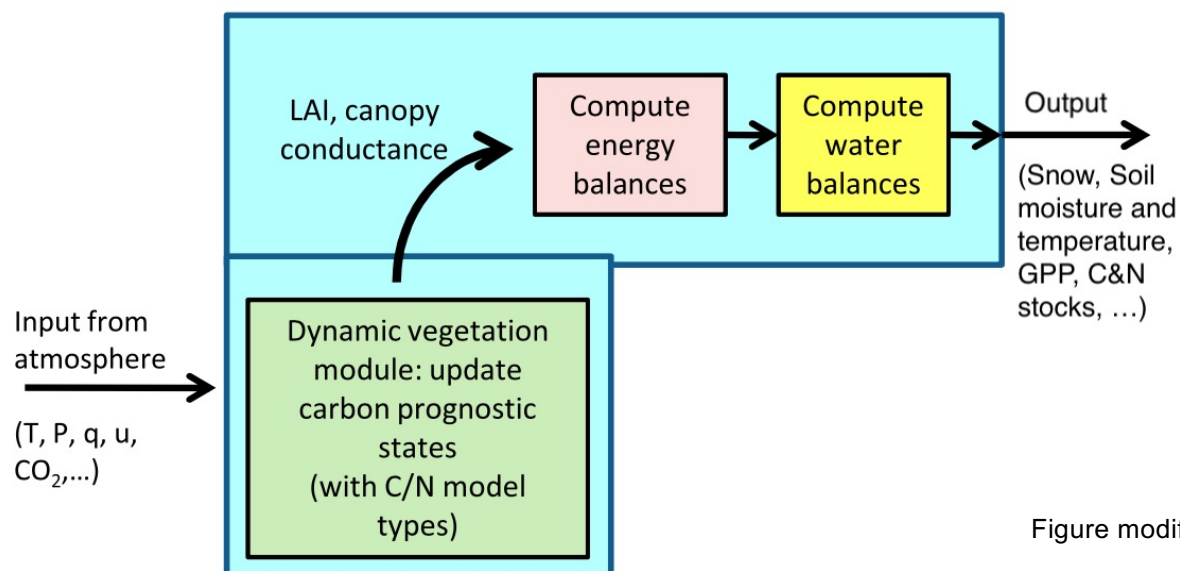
LAI, canopy conductance

Compute energy balances

Compute water balances

Output

(Snow, Soil moisture and temperature, GPP, C&N stocks, …)

Input from atmosphere

(T, P, q, u, $CO_2$,…)

Dynamic vegetation module: update carbon prognostic states (with C/N model types)

Figure modi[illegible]